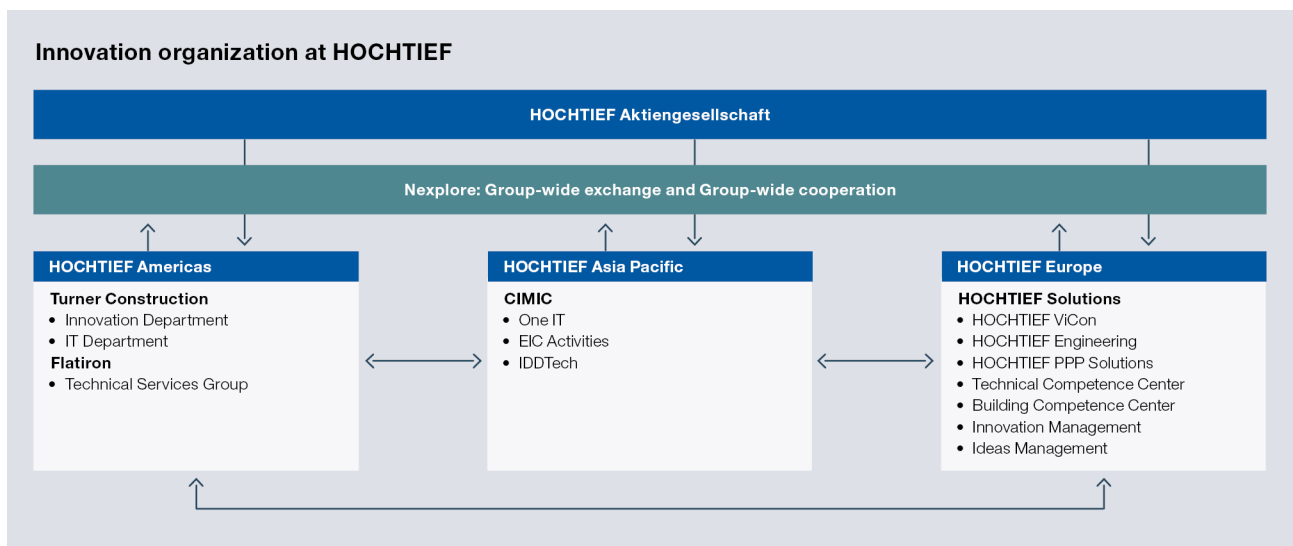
Innovation organization at HOCHTIEF

HOCHTIEF Aktiengesellschaft

Nexplore: Group-wide exchange and Group-wide cooperation

HOCHTIEF Americas

Turner Construction
- Innovation Department
- IT Department

Flatiron
- Technical Services Group

HOCHTIEF Asia Pacific

CIMIC
- One IT
- EIC Activities
- IDDTech

HOCHTIEF Europe

HOCHTIEF Solutions
- HOCHTIEF ViCon
- HOCHTIEF Engineering
- HOCHTIEF PPP Solutions
- Technical Competence Center
- Building Competence Center
- Innovation Management
- Ideas Management